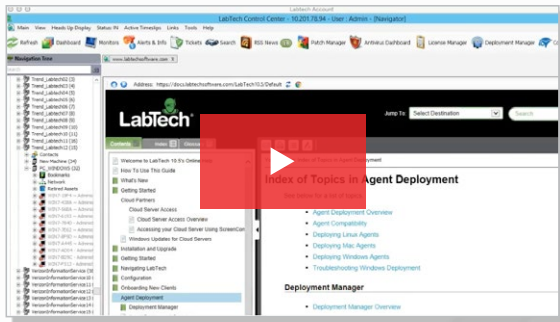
LabTech Account

LabTech Control Center - 10.201.78.94 - User : Admin - [Navigator]

Main View Heads Up Display Status Pl Active Timeslips Links Tools Help

Refresh Dashboard Monitors Alerts & Info Tickets Search RSS News Patch Manager Antivirus Dashboard Licence Manager Deployment Manager

Navigation Tree

www.labtechsoftware.com

Trend_LabtechD2 (3)
Trend_LabtechD3 (4)
Trend_LabtechD4 (5)
Trend_LabtechD5 (6)
Trend_LabtechD6 (7)
Trend_LabtechD7 (8)
Trend_LabtechD8 (9)
Trend_LabtechD9 (10)
Trend_Labtech10 (11)
Trend_Labtech11 (12)
Trend_Labtech12 (13)
Contacts
New Machine (34)
PC_GENESIS (32)
Bookmarks
Network
Retired Assets

Address: https://docs.labtechsoftware.com/LabTech10/Default

LabTech

Jump To: Select Destination

Contents Index Glossary

Welcome to LabTech 10.5's Online Help
How To Use This Guide
What's New
Getting Started
Cloud Partners
Cloud Server Access
Cloud Server Access Overview
Accessing your Cloud Server Using ScreenConnect
Windows Updates for Cloud Servers
Installation and Upgrade
Getting Started
Navigating LabTech
Configuration
Onboarding New Clients
Agent Deployment
Deployment Manager

Index of Topics in Agent Deployment

Agent Deployment Overview
Agent Compatibility
Deploying Linux Agents
Deploying Mac Agents
Deploying Windows Agents
Troubleshooting Windows Deployment

Deployment Manager

Deployment Manager Overview